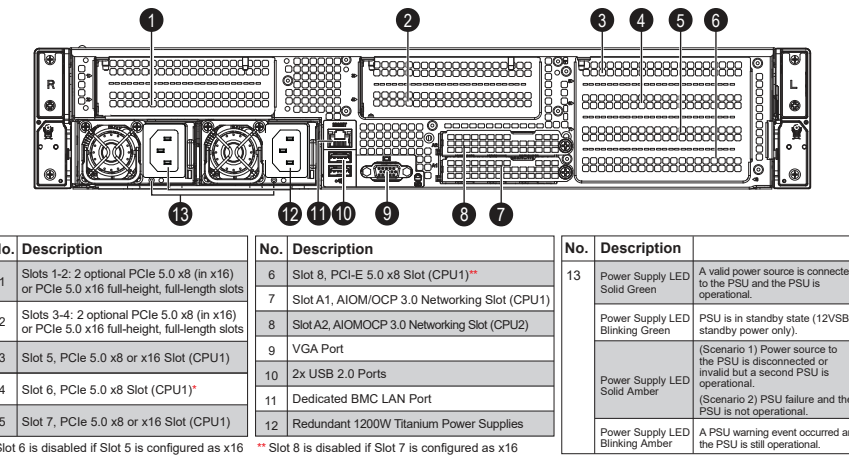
1 2 3 4 5 6

R L

13 12 11 10 9 8 7

| No. | Description |
|---|---|
| 1 | Slots 1-2: 2 optional PCIe 5.0 x8 (in x16) or PCIe 5.0 x16 full-height, full-length slots |
| 2 | Slots 3-4: 2 optional PCIe 5.0 x8 (in x16) or PCIe 5.0 x16 full-height, full-length slots |
| 3 | Slot 5, PCIe 5.0 x8 or x16 Slot (CPU1) |
| 4 | Slot 6, PCIe 5.0 x8 Slot (CPU1)* |
| 5 | Slot 7, PCIe 5.0 x8 or x16 Slot (CPU1) |

Slot 6 is disabled if Slot 5 is configured as x16

| No. | Description |
|---|---|
| 6 | Slot 8, PCI-E 5.0 x8 Slot (CPU1)** |
| 7 | Slot A1, AIOM/OCP 3.0 Networking Slot (CPU1) |
| 8 | Slot A2, AIOMOCP 3.0 Networking Slot (CPU2) |
| 9 | VGA Port |
| 10 | 2x USB 2.0 Ports |
| 11 | Dedicated BMC LAN Port |
| 12 | Redundant 1200W Titanium Power Supplies |

** Slot 8 is disabled if Slot 7 is configured as x16

| No. | Description | |
|---|---|---|
| 13 | Power Supply LED Solid Green | A valid power source is connecte to the PSU and the PSU is operational. |
| | Power Supply LED Blinking Green | PSU is in standby state (12VSB standby power only). |
| | Power Supply LED Solid Amber | (Scenario 1) Power source to the PSU is disconnected or invalid but a second PSU is operational. (Scenario 2) PSU failure and the PSU is not operational. |
| | Power Supply LED Blinking Amber | A PSU warning event occurred an the PSU is still operational. |